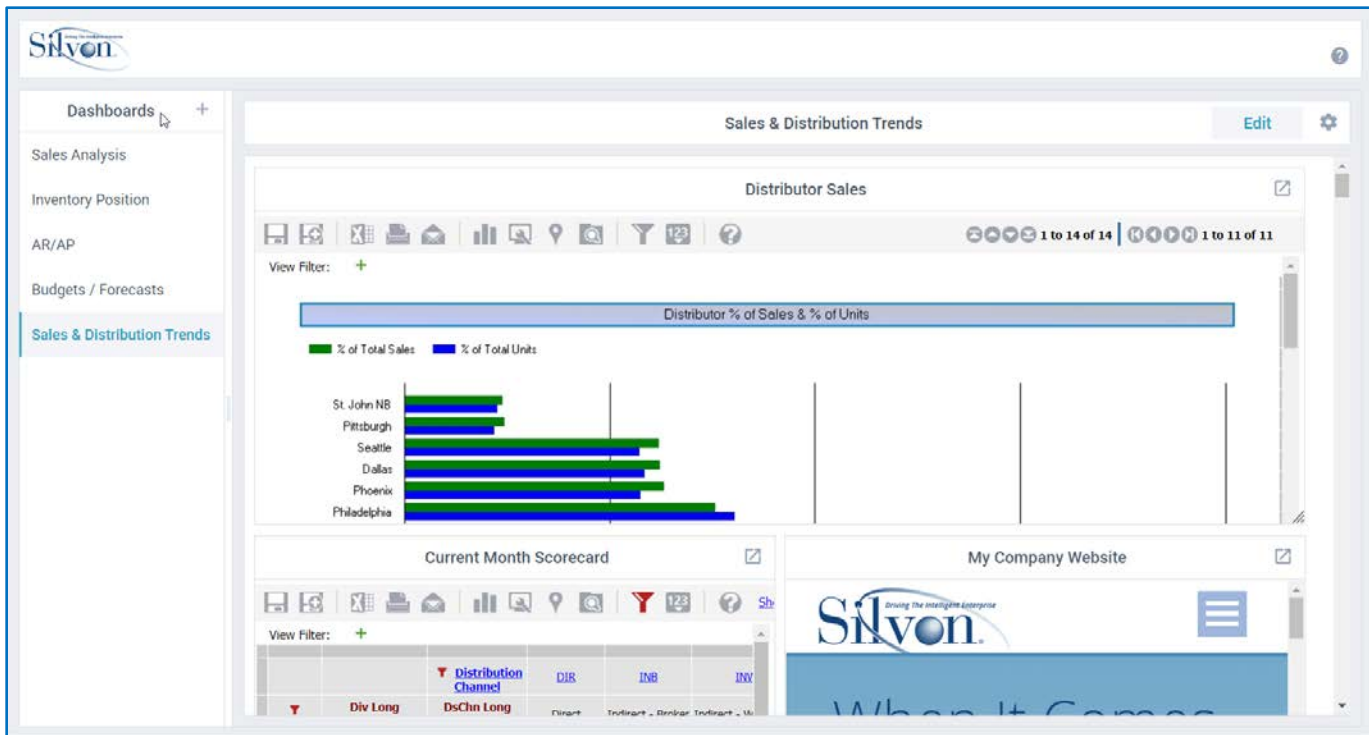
Silvon

Dashboards +

Sales Analysis

Inventory Position

AR/AP

Budgets / Forecasts

Sales & Distribution Trends

Sales & Distribution Trends

Edit

Distributor Sales

1 to 14 of 14 1 to 11 of 11

View Filter: +

Distributor % of Sales & % of Units

% of Total Sales % of Total Units

St. John NB
Pittsburgh
Seattle
Dallas
Phoenix
Philadelphia

Current Month Scorecard

Sh

View Filter: +

| | | Distribution Channel | DIR | INB | INV |
|---|---|---|---|---|---|
| | Div Long | DsChn Long | Direct | Indirect - Broker | Indirect - W |

My Company Website

Silvon
Driving The Intelligent Enterprise

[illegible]